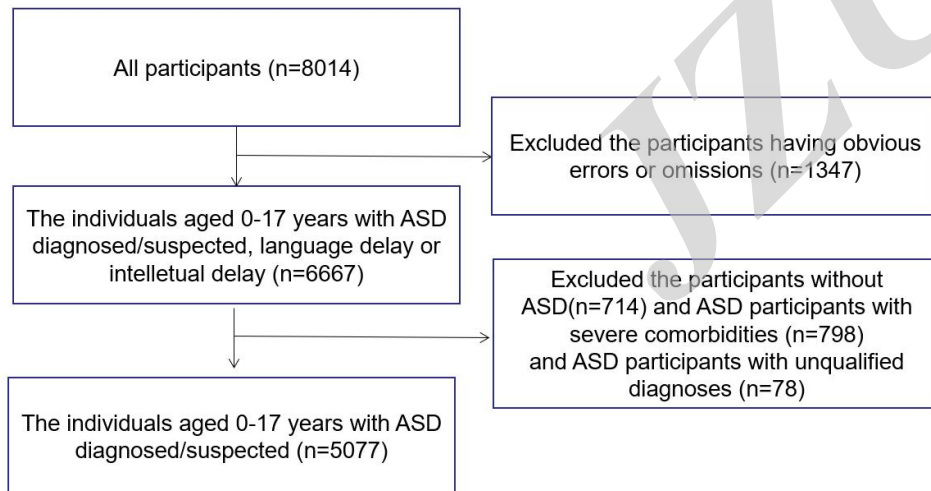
All participants (n=8014)

Excluded the participants having obvious errors or omissions (n=1347)

The individuals aged 0-17 years with ASD diagnosed/suspected, language delay or intelletual delay (n=6667)

Excluded the participants without ASD(n=714) and ASD participants with severe comorbidities (n=798) and ASD participants with unqualified diagnoses (n=78)

The individuals aged 0-17 years with ASD diagnosed/suspected (n=5077)

JZ